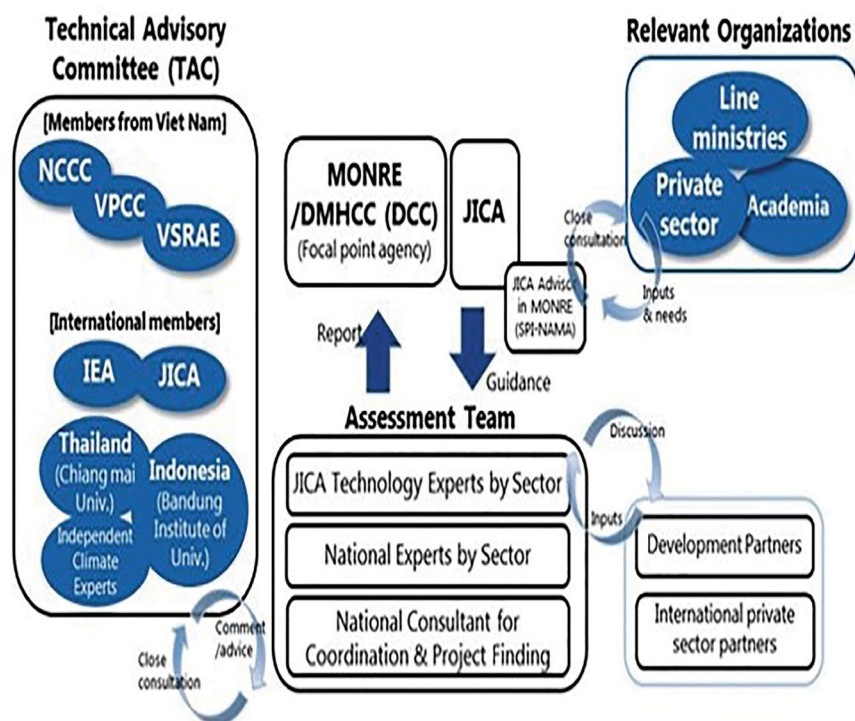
Technical Advisory Committee (TAC)

[Members from Viet Nam]

NCCC

VPCC

VSRAE

[International members]

IEA

JICA

Thailand (Chiang mai Univ.)

Indonesia (Bandung Institute of Univ.)

Independent Climate Experts

MONRE /DMHCC (DCC) (Focal point agency)

JICA

JICA Advisor in MONRE (SPI-NAMA)

Relevant Organizations

Line ministries

Private sector

Academia

Close consultation

Inputs & needs

Report

Guidance

Assessment Team

JICA Technology Experts by Sector

National Experts by Sector

National Consultant for Coordination & Project Finding

Discussion

Inputs

Development Partners

International private sector partners

Comment /advice

Close consultation